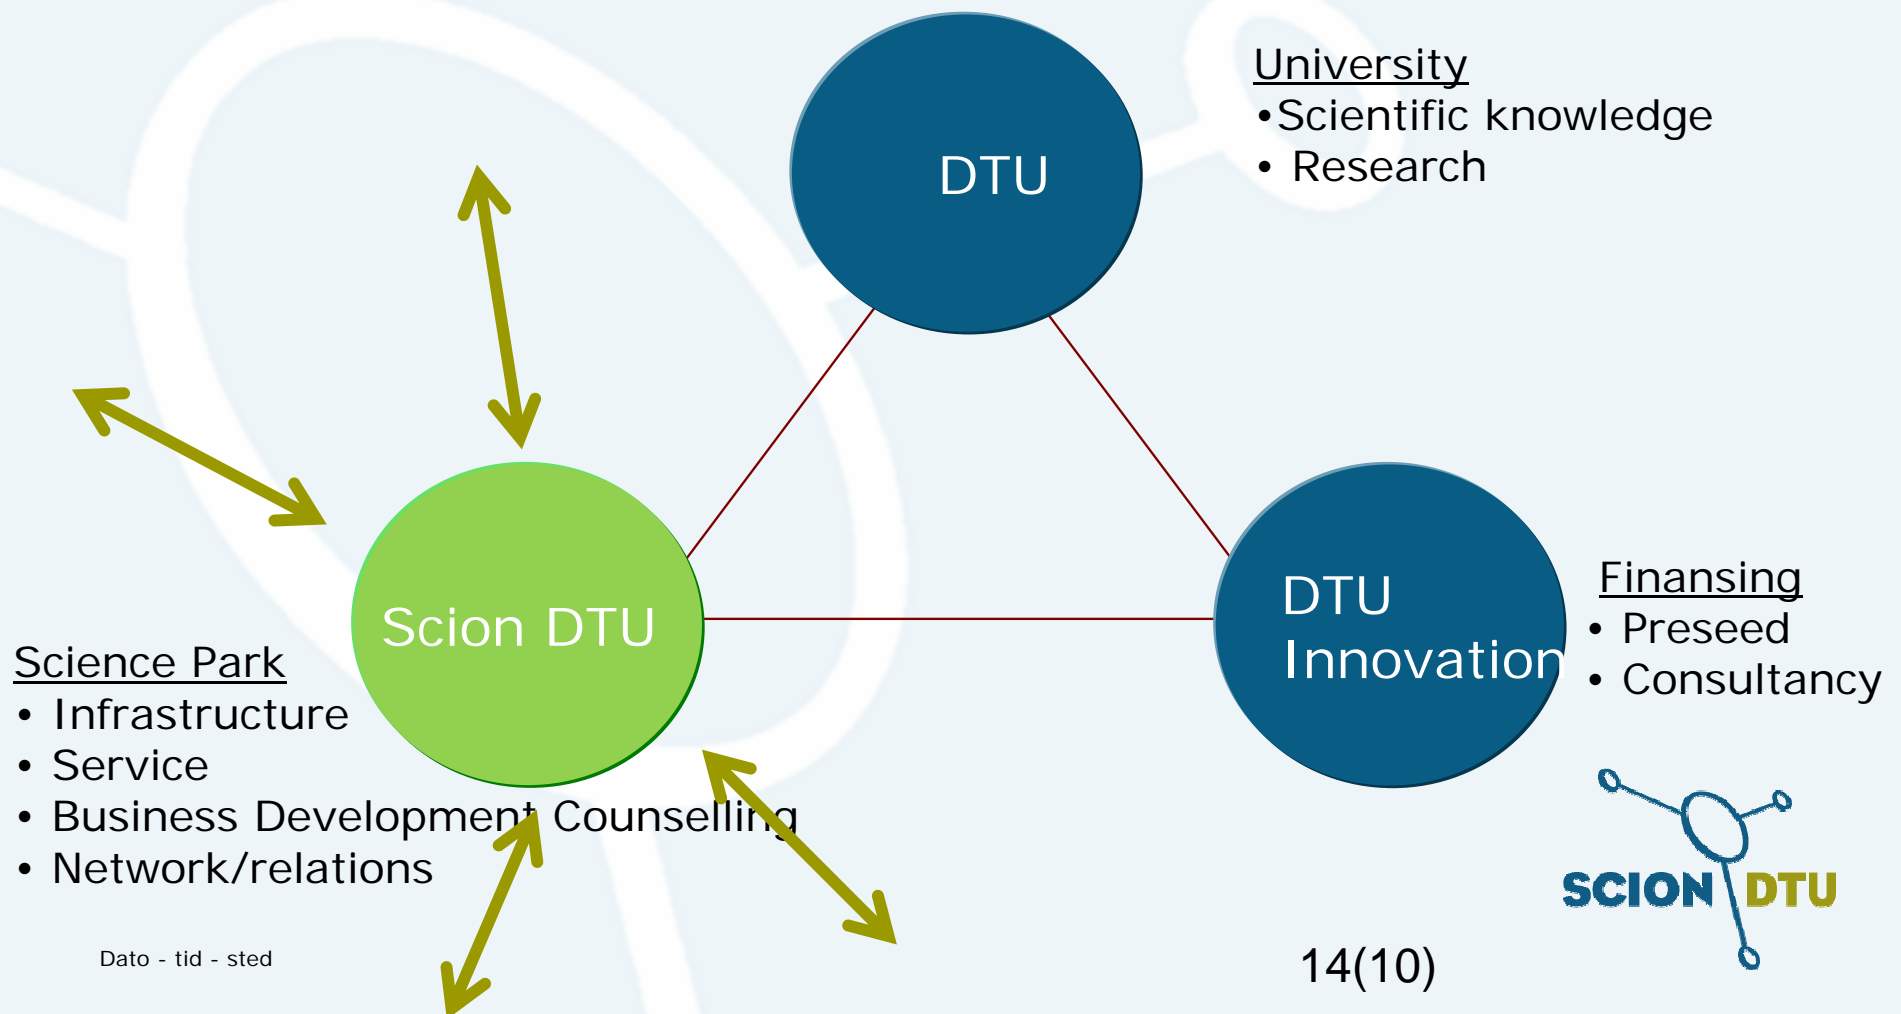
DTU

University
•Scientific knowledge
• Research

Scion DTU

DTU Innovation

Finansing
• Preseed
• Consultancy

Science Park
• Infrastructure
• Service
• Business Development Counselling
• Network/relations

SCION DTU

Dato - tid - sted

14(10)